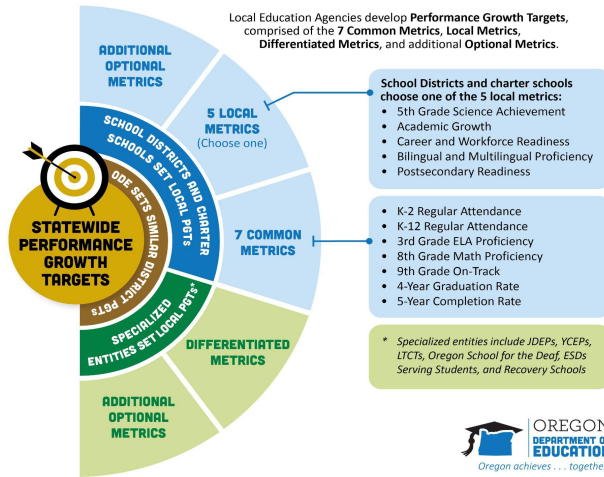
Local Education Agencies develop **Performance Growth Targets**, comprised of the **7 Common Metrics**, **Local Metrics**, **Differentiated Metrics**, and additional **Optional Metrics**.

ADDITIONAL OPTIONAL METRICS

5 LOCAL METRICS (Choose one)

SCHOOL DISTRICTS AND CHARTER SCHOOLS SET LOCAL PGTs

STATEWIDE PERFORMANCE GROWTH TARGETS

ODE SETS SIMILAR DISTRICT PGTs

7 COMMON METRICS

SPECIALIZED ENTITIES SET LOCAL PGTs*

DIFFERENTIATED METRICS

ADDITIONAL OPTIONAL METRICS

School Districts and charter schools choose one of the 5 local metrics:
- 5th Grade Science Achievement
- Academic Growth
- Career and Workforce Readiness
- Bilingual and Multilingual Proficiency
- Postsecondary Readiness

- K-2 Regular Attendance
- K-12 Regular Attendance
- 3rd Grade ELA Proficiency
- 8th Grade Math Proficiency
- 9th Grade On-Track
- 4-Year Graduation Rate
- 5-Year Completion Rate

* Specialized entities include JDEPs, YCEPs, LTCTs, Oregon School for the Deaf, ESDs Serving Students, and Recovery Schools

OREGON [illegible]
DEPARTMENT OF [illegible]
EDUCATION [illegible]
Oregon achieves . . . togethe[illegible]